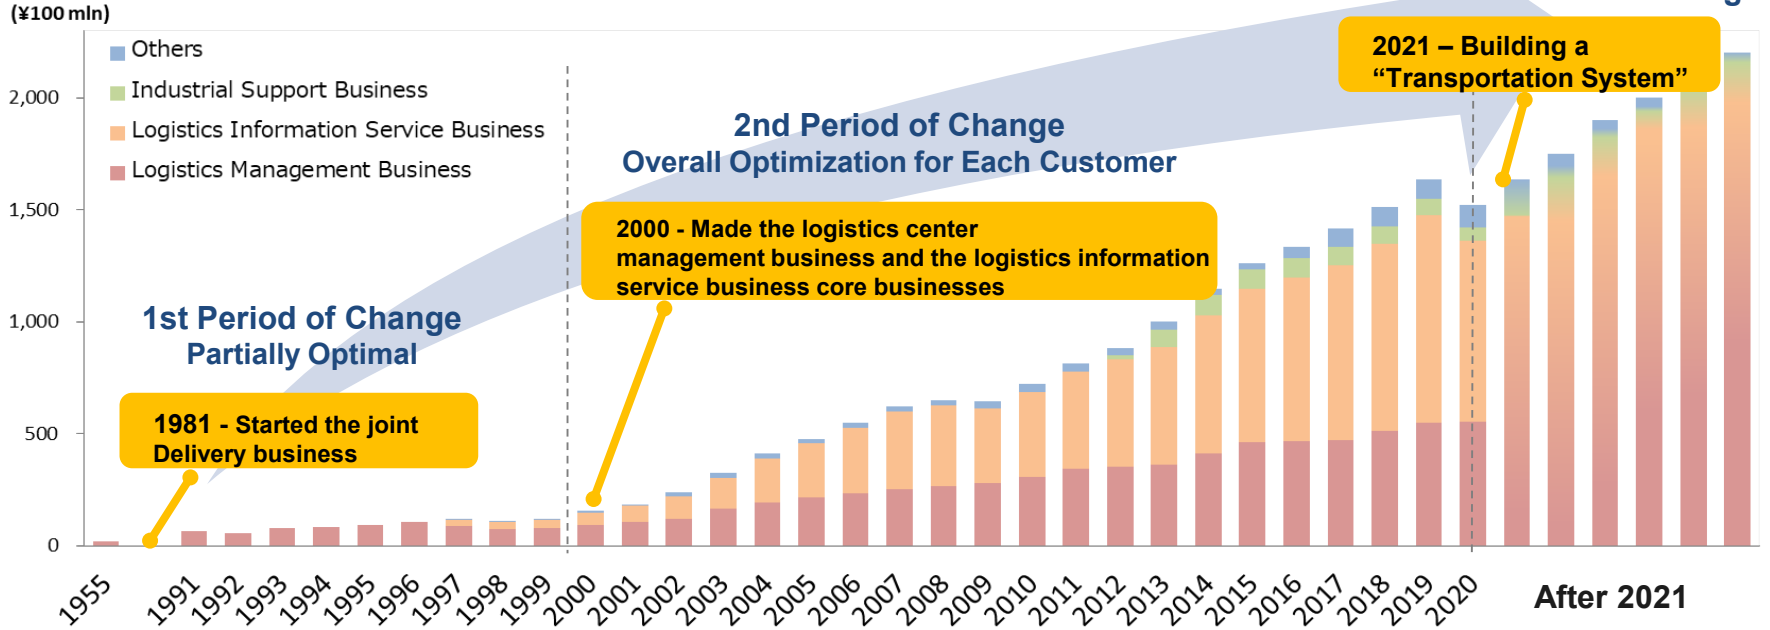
(¥100 mln)

Others
Industrial Support Business
Logistics Information Service Business
Logistics Management Business

2,000
1,500
1,000
500
0

2nd Period of Change
Overall Optimization for Each Customer

2021 – Building a "Transportation System"

2000 - Made the logistics center management business and the logistics information service business core businesses

1st Period of Change
Partially Optimal

1981 - Started the joint Delivery business

1955 1991 1992 1993 1994 1995 1996 1997 1998 1999 2000 2001 2002 2003 2004 2005 2006 2007 2008 2009 2010 2011 2012 2013 2014 2015 2016 2017 2018 2019 2020

After 2021